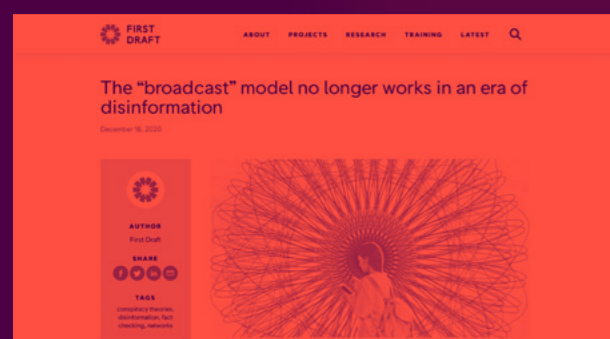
FIRST DRAFT

ABOUT PROJECTS RESEARCH TRAINING LATEST

The “broadcast” model no longer works in an era of disinformation

December 15, 2020

AUTHOR
First Draft

SHARE

TAGS
conspiracy theories, disinformation, fact checking, networks